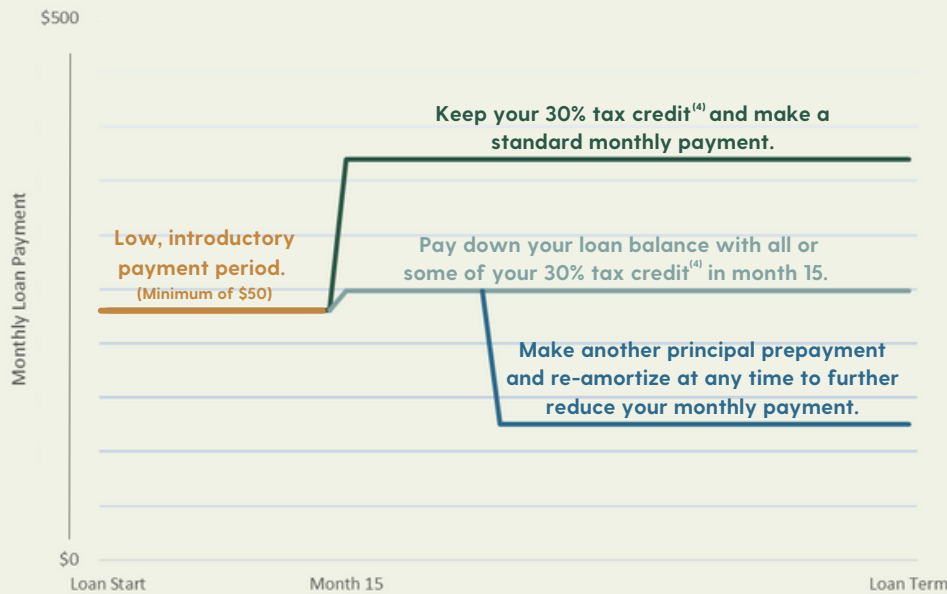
$500

Monthly Loan Payment

Keep your 30% tax credit$^{(4)}$ and make a standard monthly payment.

Low, introductory payment period. (Minimum of $50)

Pay down your loan balance with all or some of your 30% tax credit$^{(4)}$ in month 15.

Make another principal prepayment and re-amortize at any time to further reduce your monthly payment.

$0

Loan Start

Month 15

Loan Term